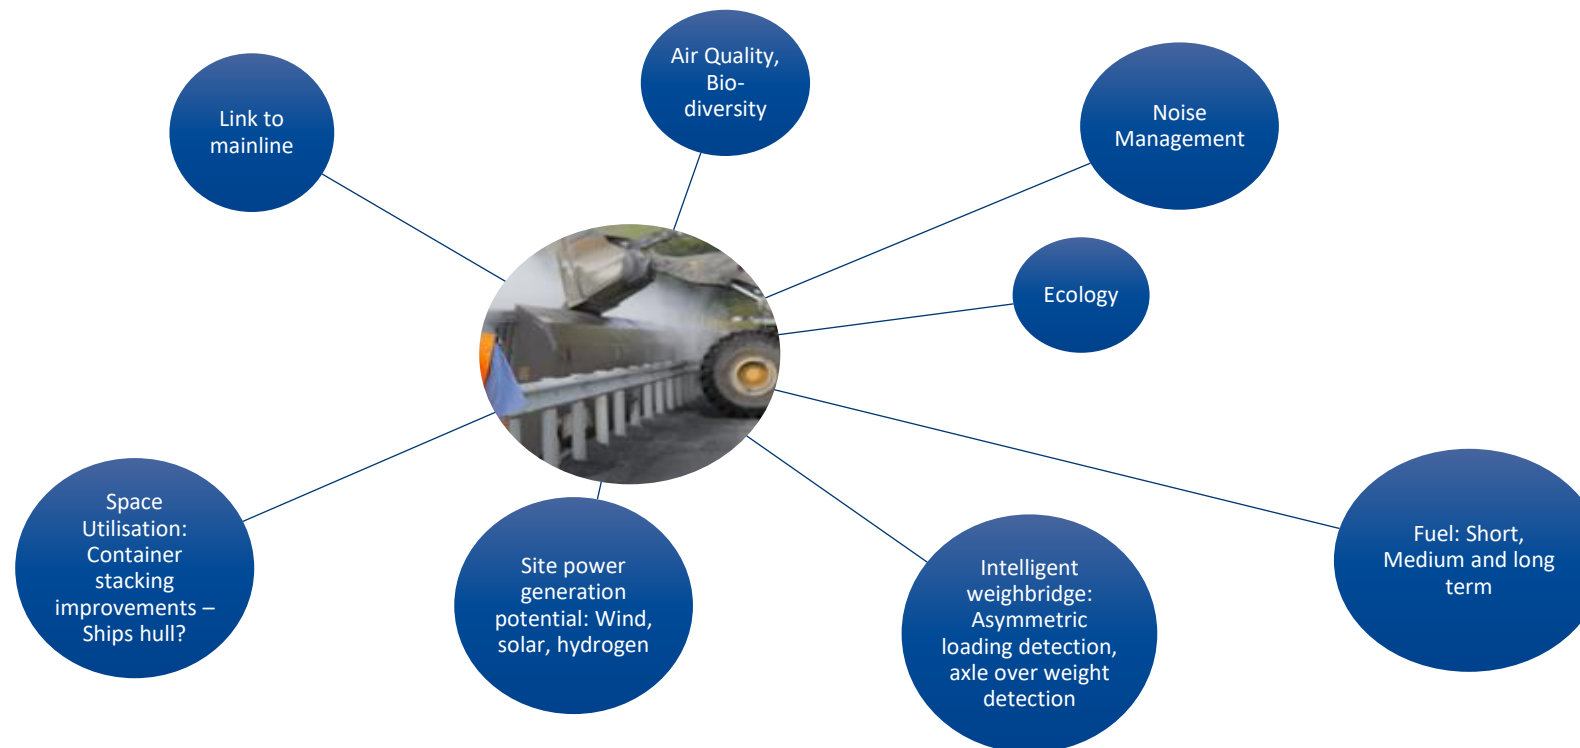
Link to mainline

Air Quality, Bio-diversity

Noise Management

Ecology

Space Utilisation: Container stacking improvements – Ships hull?

Site power generation potential: Wind, solar, hydrogen

Intelligent weighbridge: Asymmetric loading detection, axle over weight detection

Fuel: Short, Medium and long term